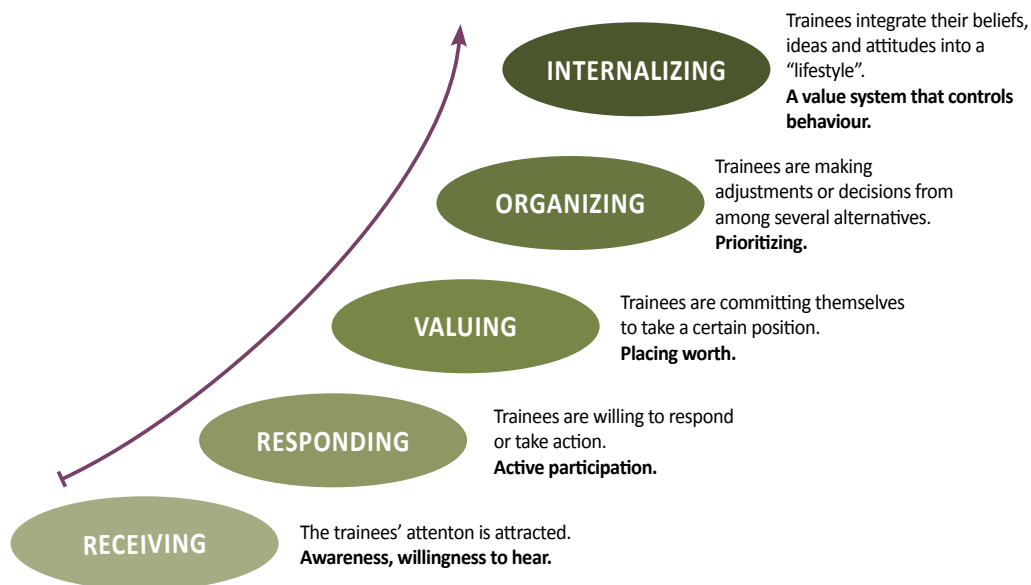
INTERNALIZING

Trainees integrate their beliefs, ideas and attitudes into a “lifestyle”.
**A value system that controls behaviour.**

ORGANIZING

Trainees are making adjustments or decisions from among several alternatives.
**Prioritizing.**

VALUING

Trainees are committing themselves to take a certain position.
**Placing worth.**

RESPONDING

Trainees are willing to respond or take action.
**Active participation.**

RECEIVING

The trainees’ attenton is attracted.
**Awareness, willingness to hear.**